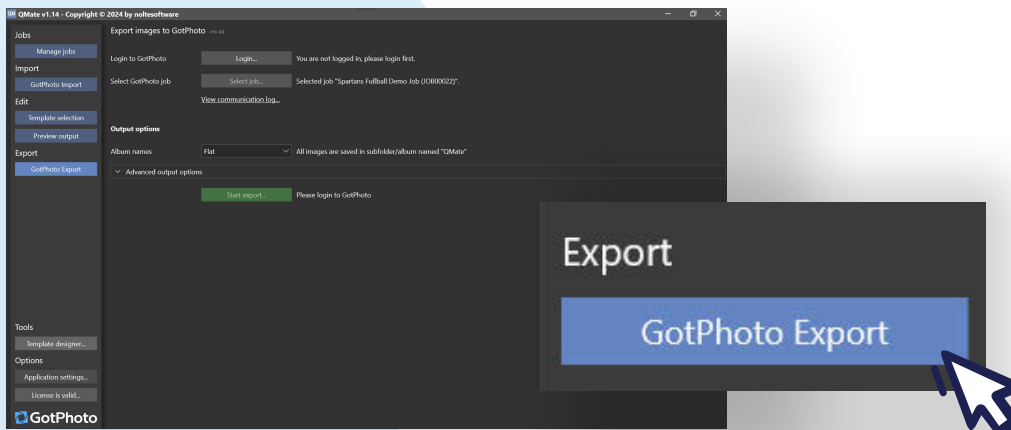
QMate v1.14 - Copyright © 2024 by noltesoftware

Jobs
Manage jobs
Import
GotPhoto Import
Edit
Template selection
Preview output
Export
GotPhoto Export

Export images to GotPhoto

Login to GotPhoto
Login...
You are not logged in, please login first.
Select GotPhoto job
Select job...
Selected job "Spartans Fußball Demo Job (JOB00022)".
View communication log...

Output options
Album names
Flat
All images are saved in subfolder/album named "QMate"
Advanced output options
Start export...
Please login to GotPhoto

Tools
Template designer...
Options
Application settings...
License is valid...
GotPhoto

Export
GotPhoto Export